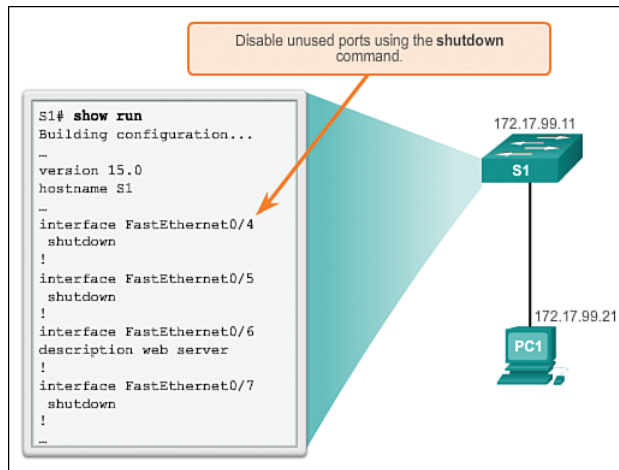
Disable unused ports using the **shutdown** command.

S1# **show run**
Building configuration...
…
version 15.0
hostname S1
…
interface FastEthernet0/4
 shutdown
!
interface FastEthernet0/5
 shutdown
!
interface FastEthernet0/6
description web server
!
interface FastEthernet0/7
 shutdown
!
…

172.17.99.11
S1
172.17.99.21
PC1